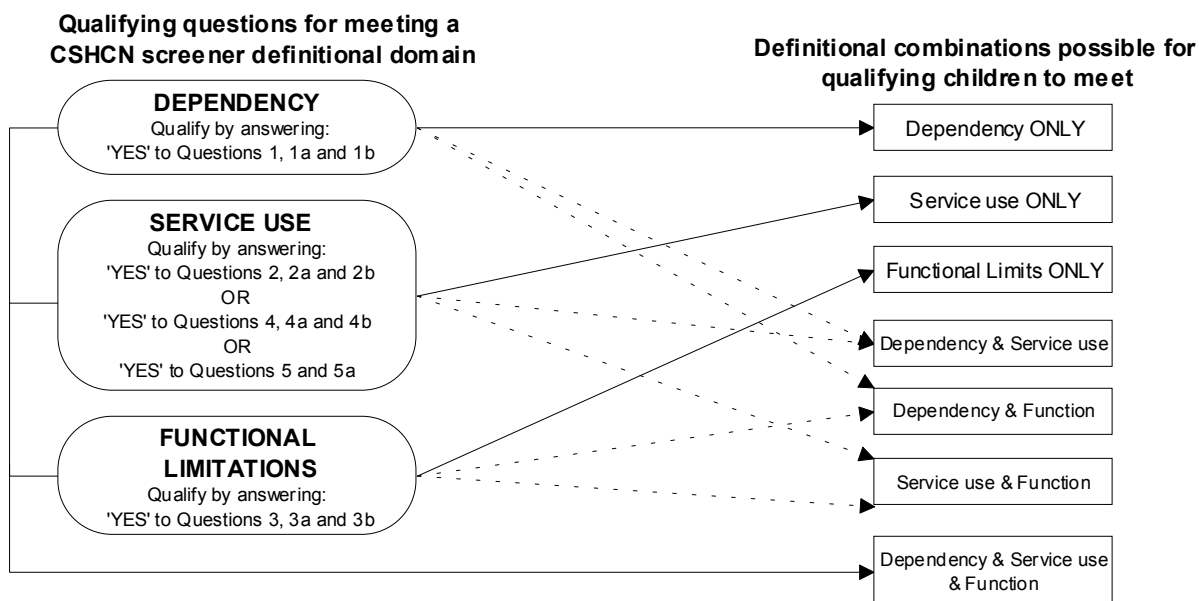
Qualifying questions for meeting a CSHCN screener definitional domain

Definitional combinations possible for qualifying children to meet

DEPENDENCY
Qualify by answering:
'YES' to Questions 1, 1a and 1b

SERVICE USE
Qualify by answering:
'YES' to Questions 2, 2a and 2b
OR
'YES' to Questions 4, 4a and 4b
OR
'YES' to Questions 5 and 5a

FUNCTIONAL LIMITATIONS
Qualify by answering:
'YES' to Questions 3, 3a and 3b

Dependency ONLY

Service use ONLY

Functional Limits ONLY

Dependency & Service use

Dependency & Function

Service use & Function

Dependency & Service use & Function